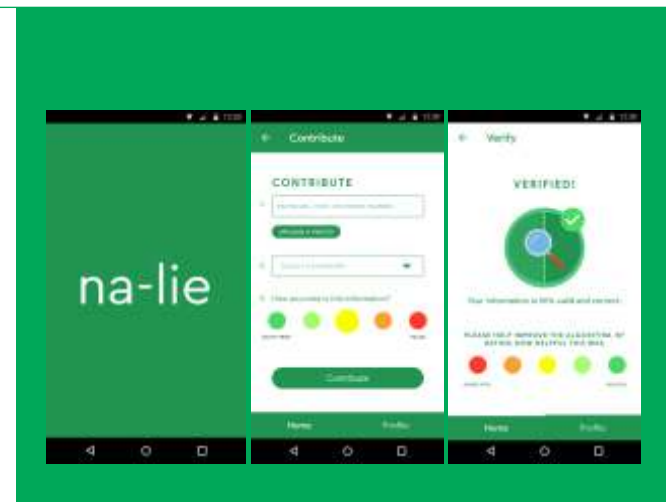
12:30

na-lie

12:30

Contribute

CONTRIBUTE

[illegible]

UPLOAD A PHOTO

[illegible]

How accurate is this information?

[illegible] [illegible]

Contribute

Home Profile

12:30

Verify

VERIFIED!

Your information is 90% valid and correct.

PLEASE HELP IMPROVE THE ALGORITHM BY RATING HOW HELPFUL THIS WAS

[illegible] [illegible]

Home Profile